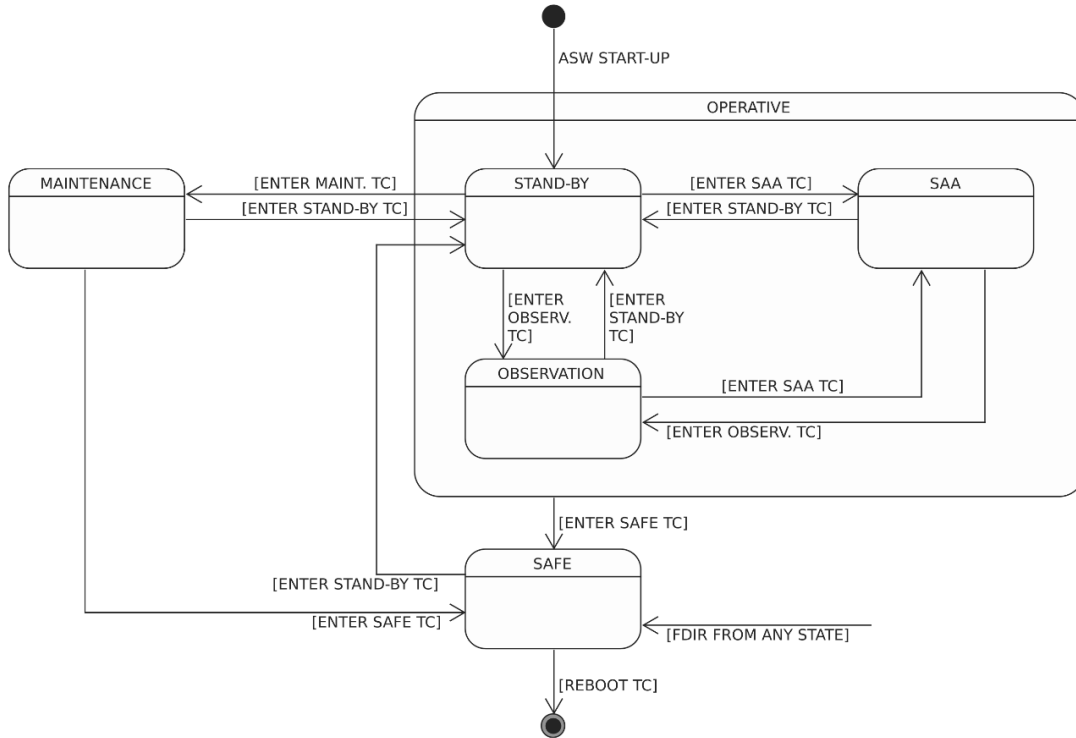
ASW START-UP

OPERATIVE

MAINTENANCE

[ENTER MAINT. TC]

[ENTER STAND-BY TC]

STAND-BY

[ENTER SAA TC]

[ENTER STAND-BY TC]

SAA

[ENTER OBSERV. TC]

[ENTER STAND-BY TC]

OBSERVATION

[ENTER SAA TC]

[ENTER OBSERV. TC]

[ENTER SAFE TC]

SAFE

[ENTER STAND-BY TC]

[ENTER SAFE TC]

[FDIR FROM ANY STATE]

[REBOOT TC]